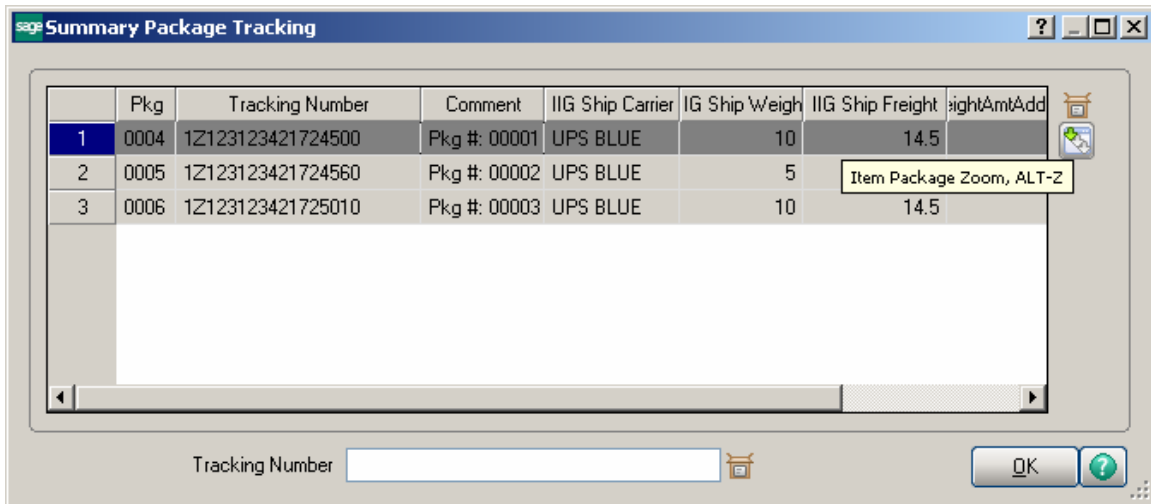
sage Summary Package Tracking

?

| | Pkg | Tracking Number | Comment | IIG Ship Carrier | IG Ship Weigh | IIG Ship Freight | eightAmtAdd |
|---|---|---|---|---|---|---|---|
| 1 | 0004 | 1Z123123421724500 | Pkg #: 00001 | UPS BLUE | 10 | 14.5 | |
| 2 | 0005 | 1Z123123421724560 | Pkg #: 00002 | UPS BLUE | 5 | | |
| 3 | 0006 | 1Z123123421725010 | Pkg #: 00003 | UPS BLUE | 10 | 14.5 | |

Item Package Zoom, ALT-Z

Tracking Number

OK